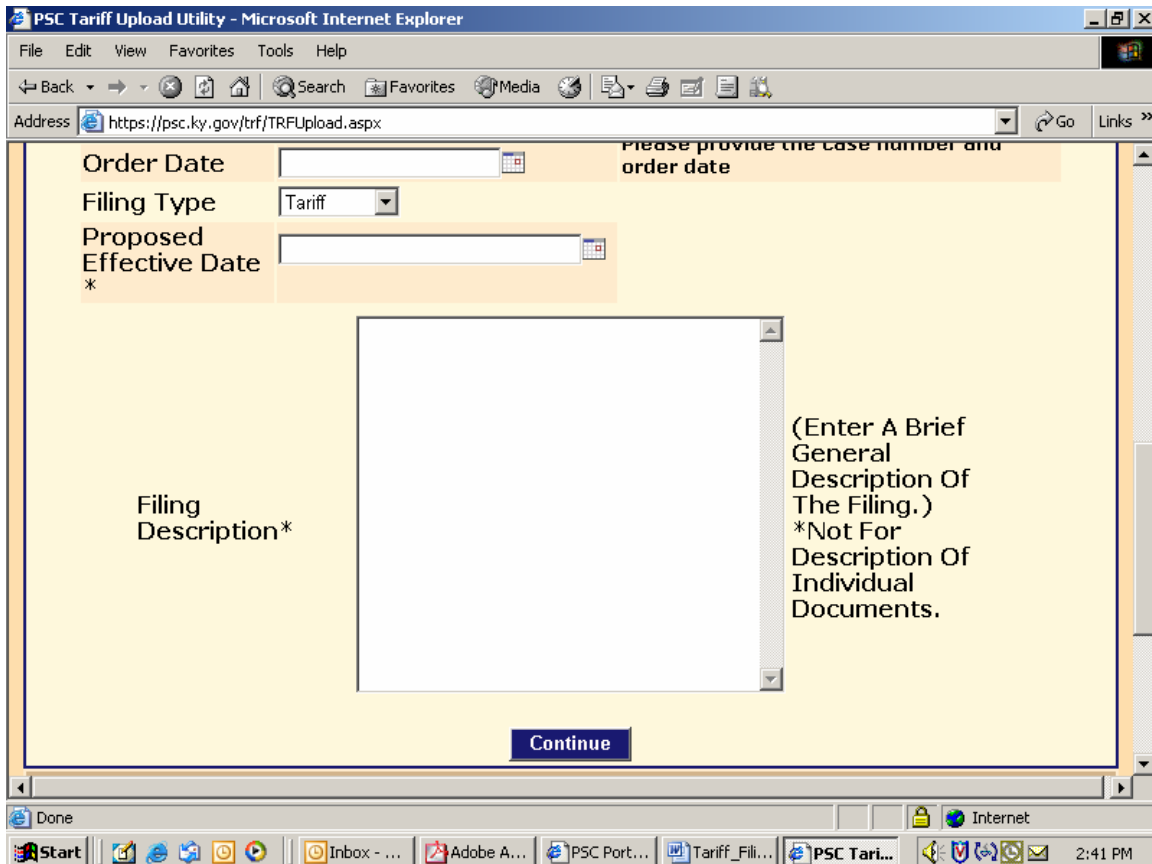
PSC Tariff Upload Utility - Microsoft Internet Explorer

File Edit View Favorites Tools Help

Back Search Favorites Media

Address https://psc.ky.gov/trf/TRFUpload.aspx Go Links »

Order Date

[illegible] order date

Filing Type Tariff

Proposed Effective Date *

Filing Description*

(Enter A Brief General Description Of The Filing.) *Not For Description Of Individual Documents.

Continue

Done Internet

Start Inbox - ... Adobe A... PSC Port... Tariff_Fili... PSC Tari... 2:41 PM